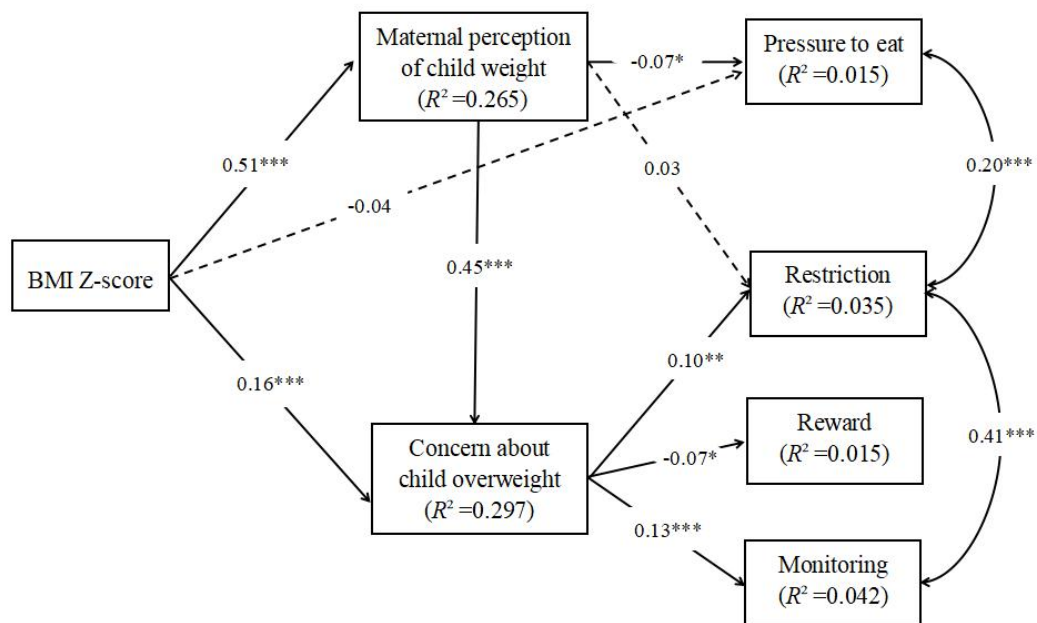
Maternal perception of child weight ($R^2$ =0.265)

-0.07*

Pressure to eat ($R^2$ =0.015)

0.51***

0.03

0.20***

-0.04

BMI Z-score

0.45***

Restriction ($R^2$ =0.035)

0.10**

0.16***

Reward ($R^2$ =0.015)

Concern about child overweight ($R^2$ =0.297)

-0.07*

0.41***

0.13***

Monitoring ($R^2$ =0.042)